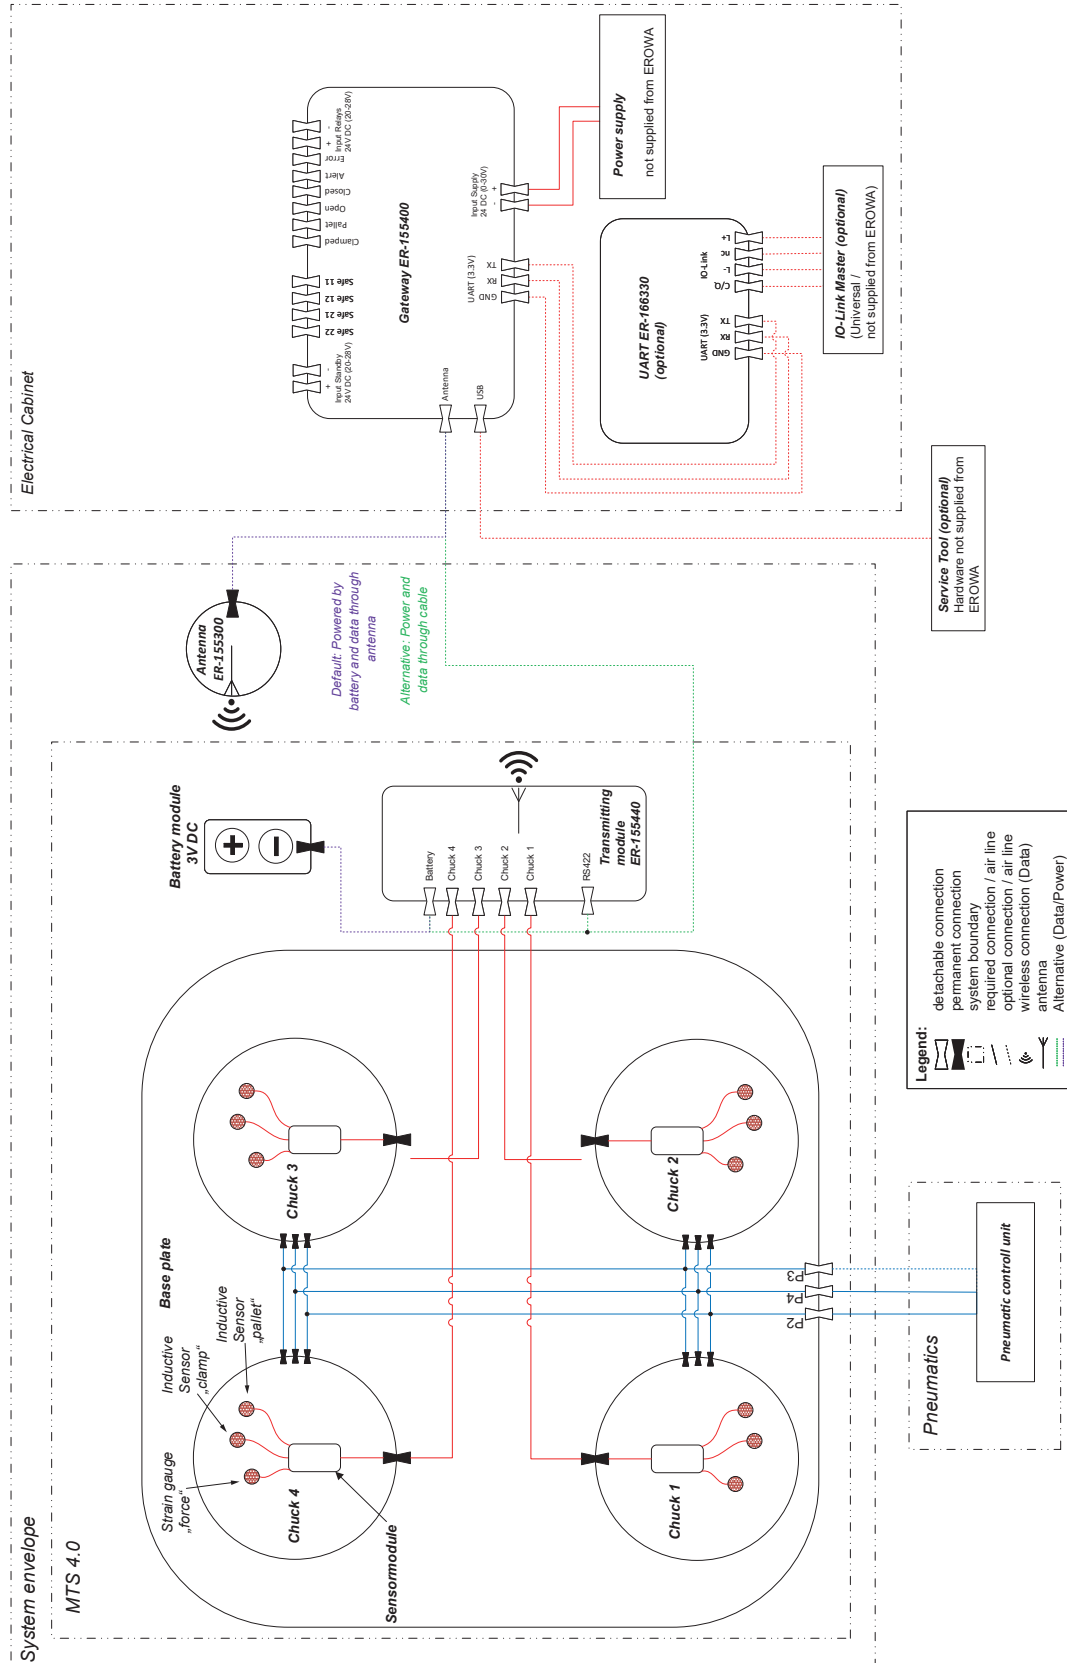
Electrical Cabinet

Power supply
not supplied from EROWA

Gateway ER-155400

Input Relays
24V DC (20-28V)
+
-
Error
Alert
Closed
Open
Pallet
Clamped
Safe 11
Safe 12
Safe 21
Safe 22
Input Standby
24V DC (20-28V)
+
-
Input Supply
24 DC (0-30V)
+
-
UART (3.3V)
TX
RX
GND
Antenna
USB

UART ER-166330
(optional)
IO-Link
L+
nc
L-
C/Q
UART (3.3V)
TX
RX
GND

IO-Link Master (optional)
(Universal /
not supplied from EROWA)

Service Tool (optional)
Hardware not supplied from EROWA

Antenna
ER-155300

Default: Powered by battery and data through antenna

Alternative: Power and data through cable

Battery module
3V DC

Transmitting module
ER-155440
Battery
Chuck 4
Chuck 3
Chuck 2
Chuck 1
RS422

Legend:
detachable connection
permanent connection
system boundary
required connection / air line
optional connection / air line
wireless connection (Data)
antenna
Alternative (Data/Power)

Chuck 3
Chuck 2
Chuck 4
Chuck 1
Base plate
Inductive Sensor „clamp"
Inductive Sensor „pallet"
Strain gauge „force"
Sensormodule
P3
P4
P2

Pneumatics
Pneumatic controll unit

System envelope
MTS 4.0